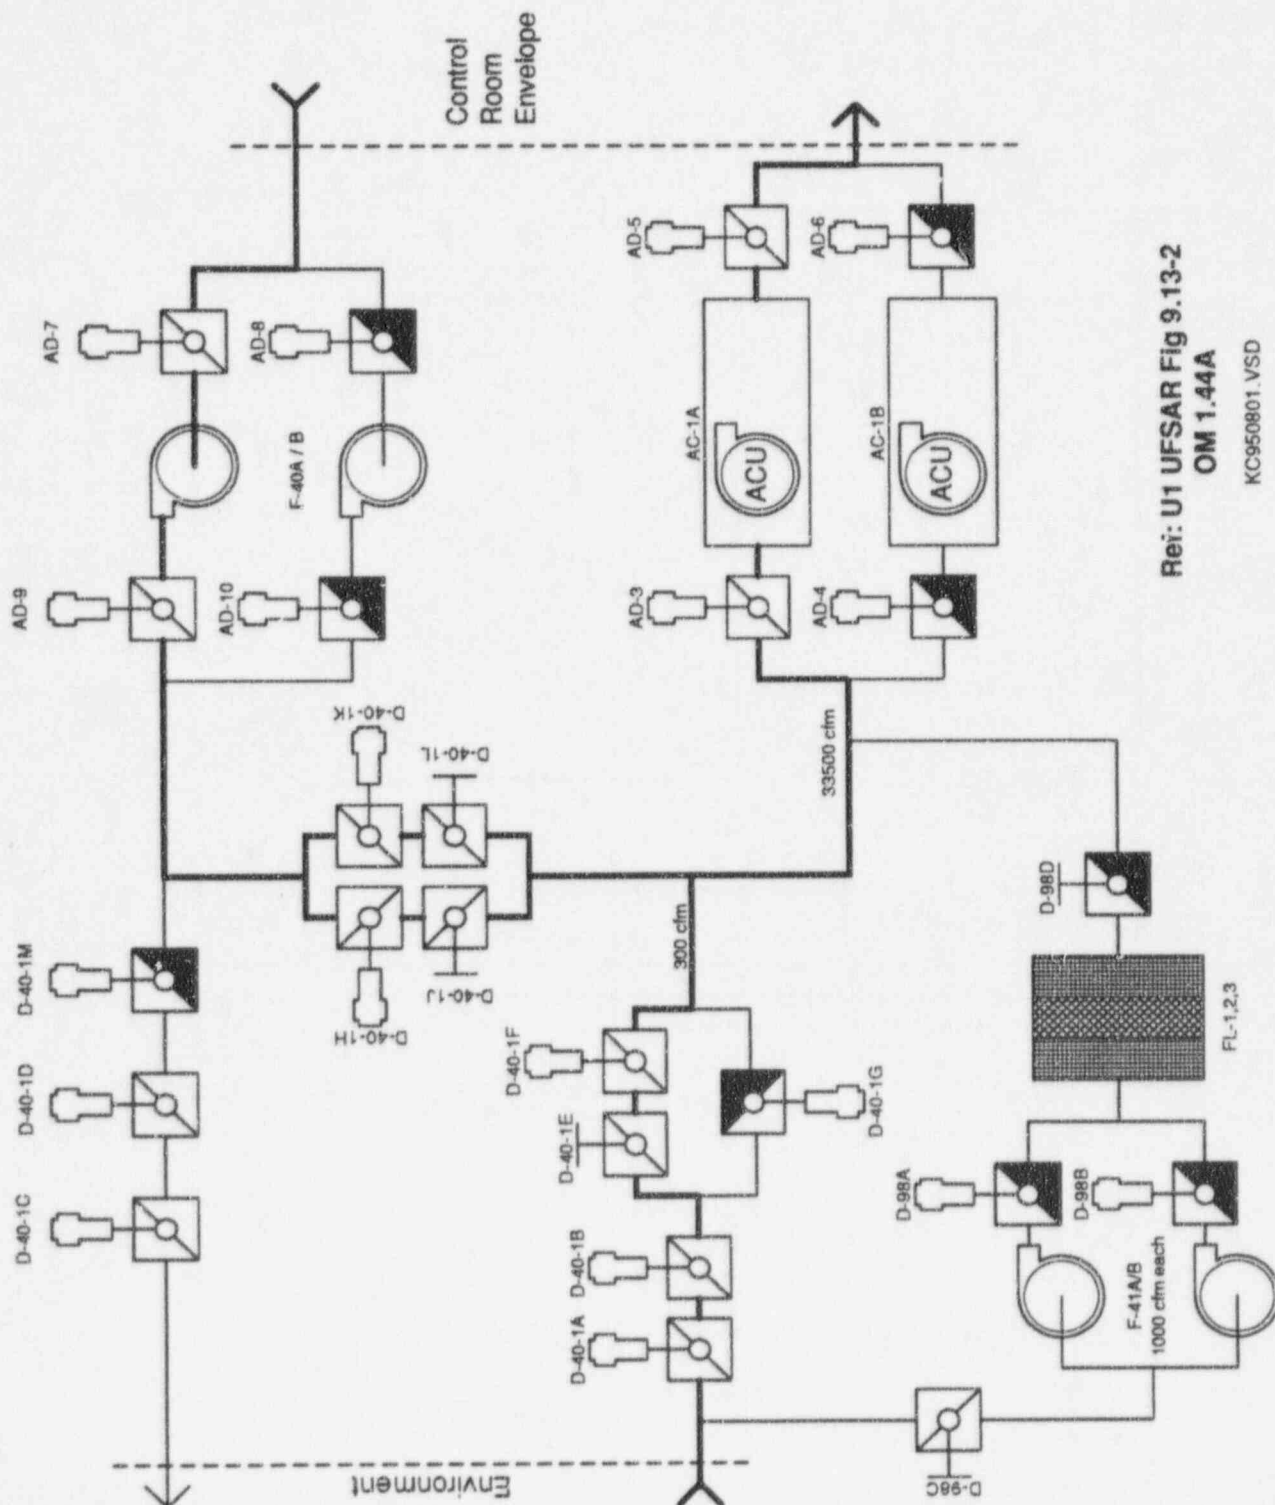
Control Room Envelope

AD-7
AD-8
F-40A / B
AD-9
AD-10
AD-5
AD-6
AC-1A
ACU
AC-1B
ACU
AD-3
AD-4
D-40-1K
D-40-1L
D-40-1H
D-40-1J
33500 cfm
300 cfm
D-40-1M
D-40-1D
D-40-1C
D-40-1F
D-40-1E
D-40-1G
D-40-1B
D-40-1A
D-98D
FL-1,2,3
D-98A
D-98B
F-41A/B
1000 cfm each
D-98C
Environment

Ref: U1 UFSAR Fig 9.13-2
OM 1.44A

KC950801.VSD